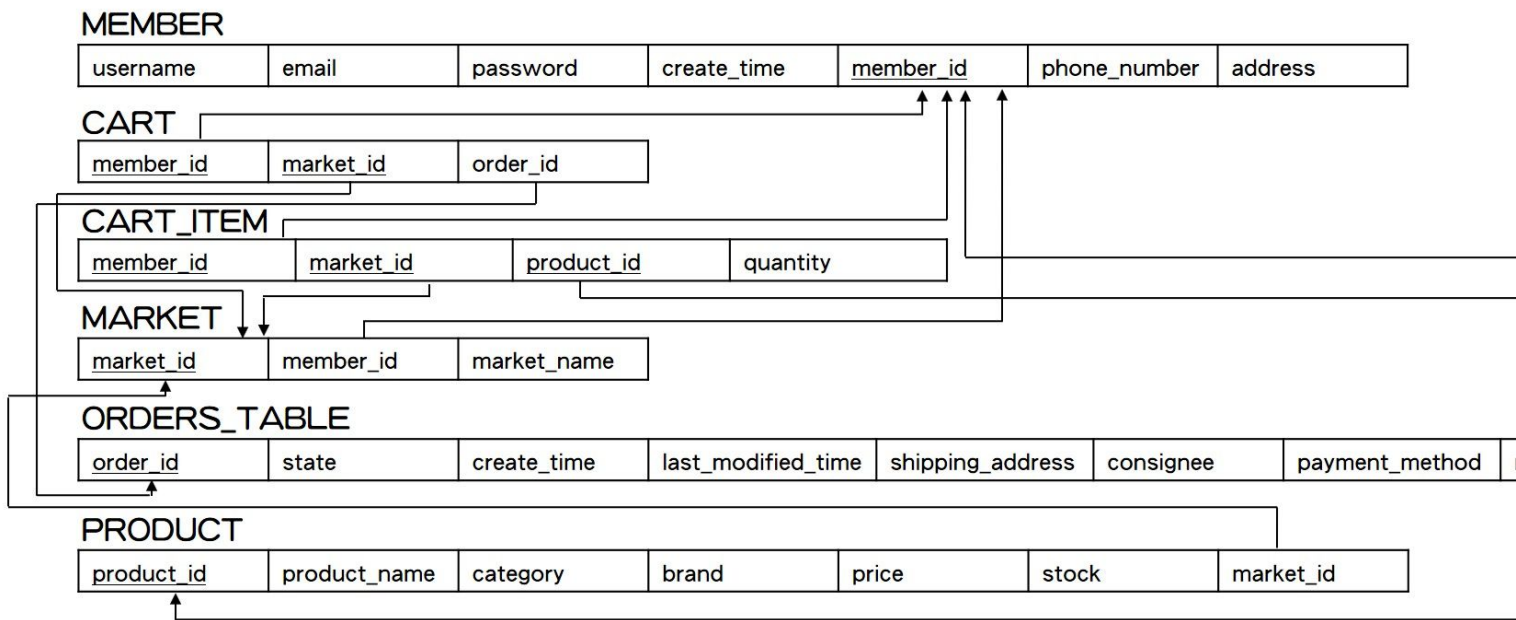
MEMBER

| username | email | password | create_time | member_id | phone_number | address |
|---|---|---|---|---|---|---|

CART

| member_id | market_id | order_id |
|---|---|---|

CART_ITEM

| member_id | market_id | product_id | quantity |
|---|---|---|---|

MARKET

| market_id | member_id | market_name |
|---|---|---|

ORDERS_TABLE

| order_id | state | create_time | last_modified_time | shipping_address | consignee | payment_method |
|---|---|---|---|---|---|---|

PRODUCT

| product_id | product_name | category | brand | price | stock | market_id |
|---|---|---|---|---|---|---|